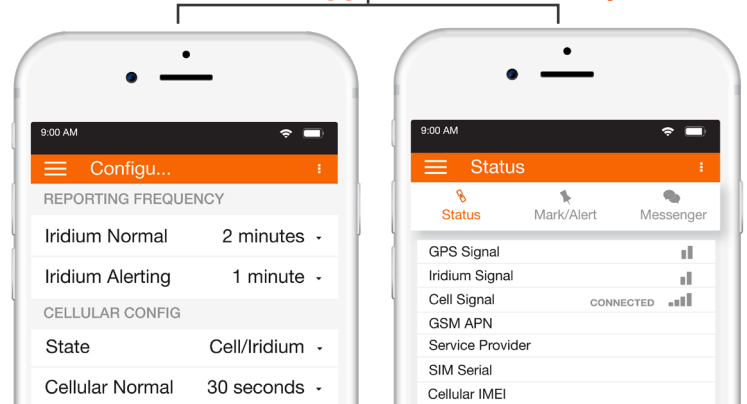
9:00 AM

Configu...

REPORTING FREQUENCY

Iridium Normal 2 minutes

Iridium Alerting 1 minute

CELLULAR CONFIG

State Cell/Iridium

Cellular Normal 30 seconds

9:00 AM

Status

Status

Mark/Alert

Messenger

GPS Signal

Iridium Signal

Cell Signal CONNECTED

GSM APN

Service Provider

SIM Serial

Cellular IMEI